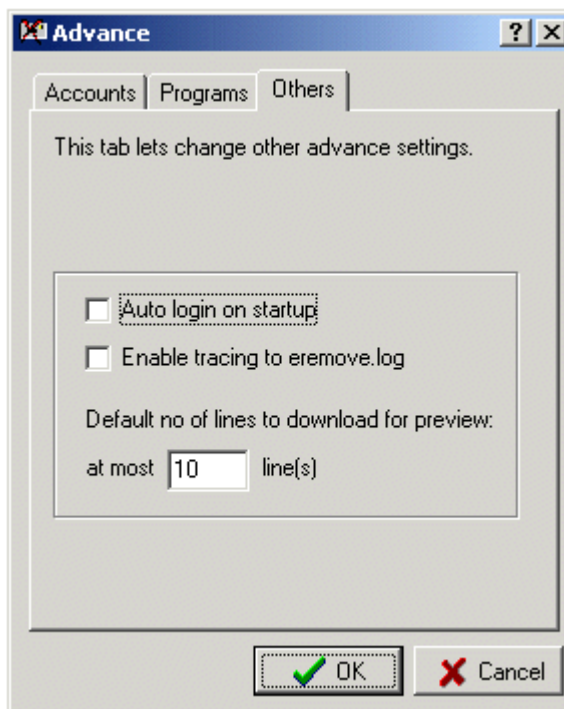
Advance

?

Accounts

Programs

Others

This tab lets change other advance settings.

Auto login on startup

Enable tracing to eremove.log

Default no of lines to download for preview:

at most 10 line(s)

OK

Cancel